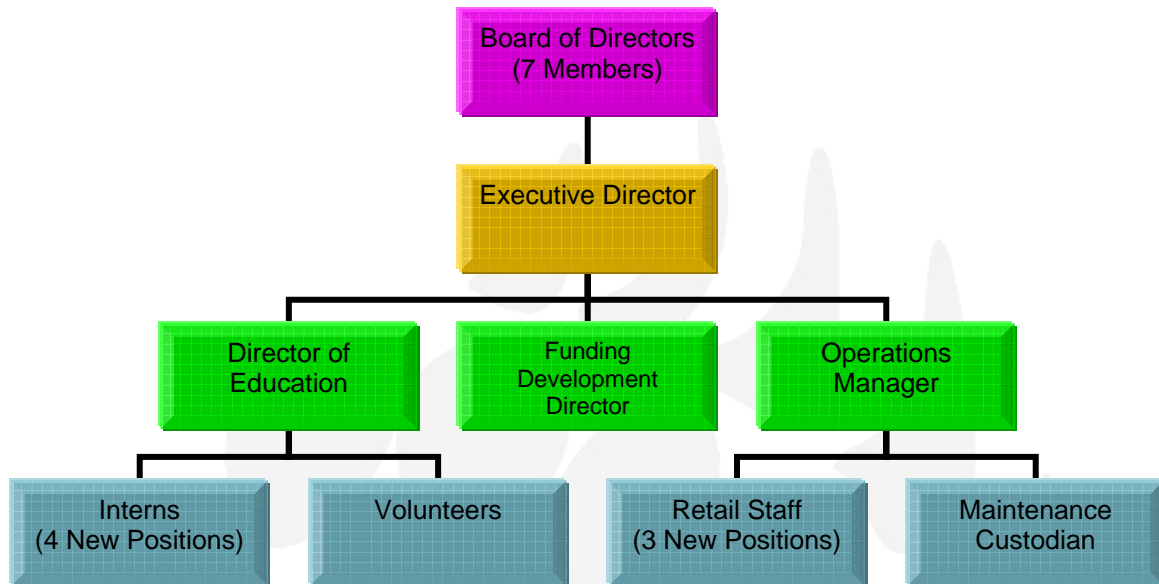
Board of Directors
(7 Members)

Executive Director

Director of Education

Funding Development Director

Operations Manager

Interns
(4 New Positions)

Volunteers

Retail Staff
(3 New Positions)

Maintenance Custodian